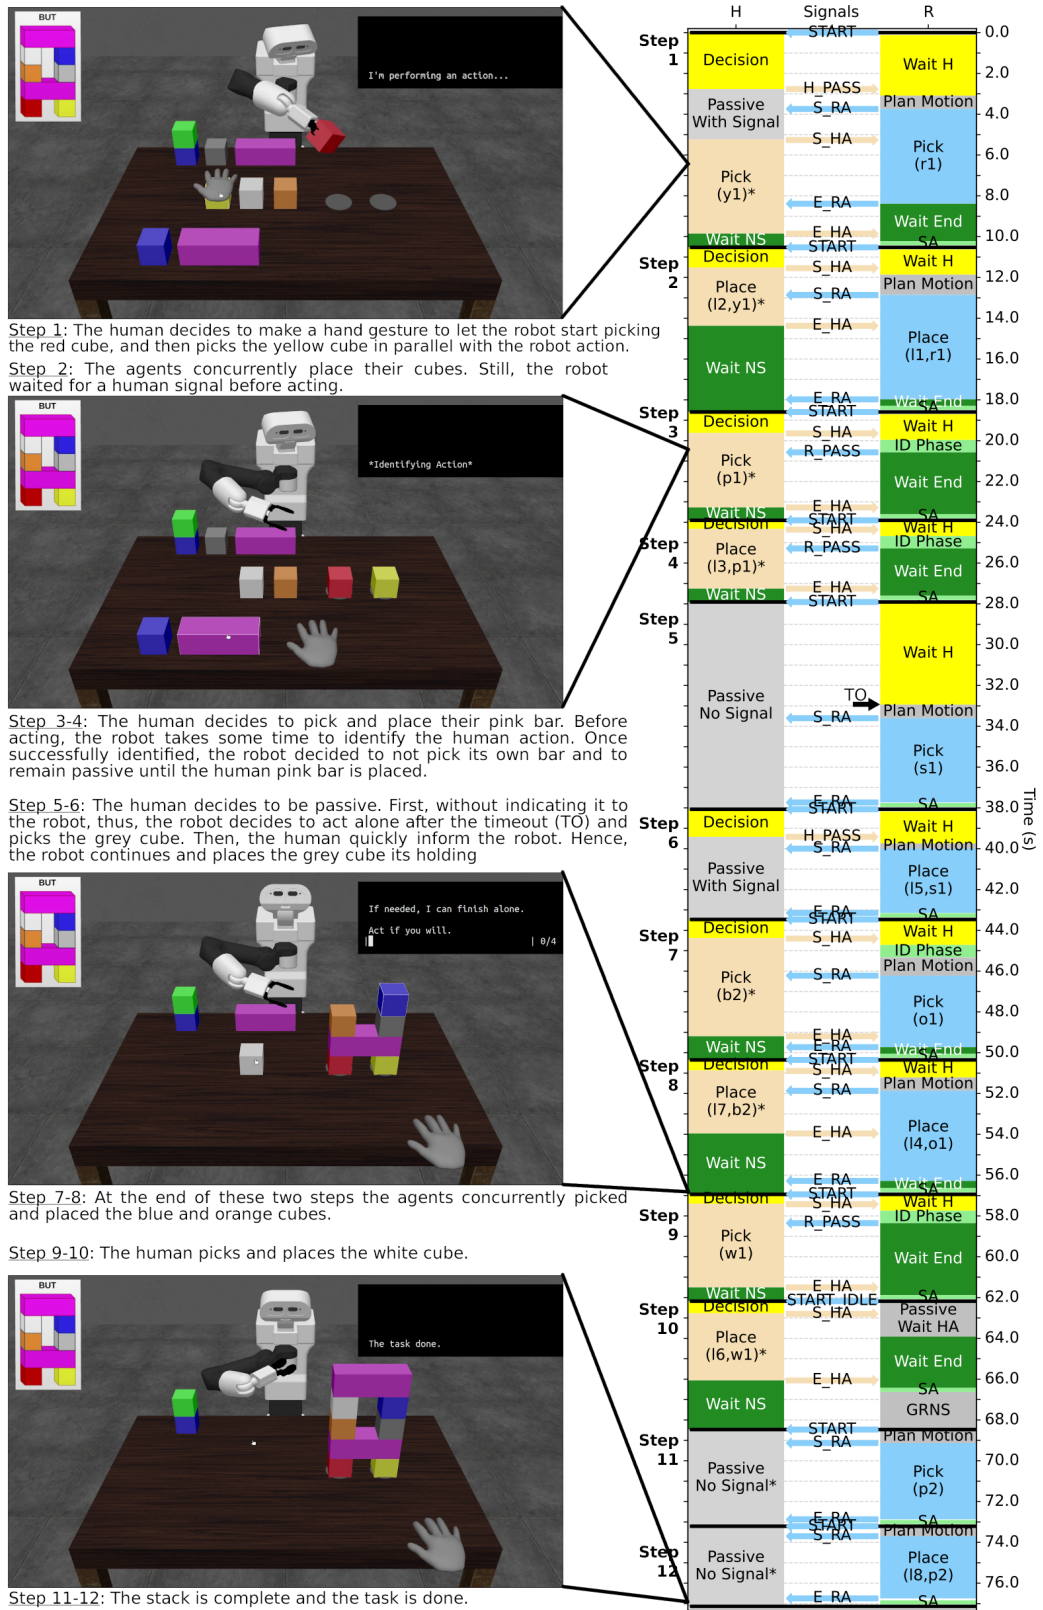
BUT

I'm performing an action...

Step 1: The human decides to make a hand gesture to let the robot start picking the red cube, and then picks the yellow cube in parallel with the robot action.

Step 2: The agents concurrently place their cubes. Still, the robot waited for a human signal before acting.

BUT

*Identifying Action*

Step 3-4: The human decides to pick and place their pink bar. Before acting, the robot takes some time to identify the human action. Once successfully identified, the robot decided to not pick its own bar and to remain passive until the human pink bar is placed.

Step 5-6: The human decides to be passive. First, without indicating it to the robot, thus, the robot decides to act alone after the timeout (TO) and picks the grey cube. Then, the human quickly inform the robot. Hence, the robot continues and places the grey cube its holding

BUT

If needed, I can finish alone.

Act if you will.

| 0/4

Step 7-8: At the end of these two steps the agents concurrently picked and placed the blue and orange cubes.

Step 9-10: The human picks and places the white cube.

BUT

The task done.

Step 11-12: The stack is complete and the task is done.

H Signals R

Step 1 Decision START Wait H H_PASS S_RA Passive With Signal Plan Motion S_HA Pick (r1) Pick (y1)* E_RA Wait End E_HA Wait NS START SA

Step 2 Decision S_HA Wait H Plan Motion Place (l2,y1)* S_RA E_HA Place (l1,r1) Wait NS E_RA START Wait End SA

Step 3 Decision S_HA Wait H R_PASS ID Phase Pick (p1)* Wait End E_HA Wait NS START SA

Step 4 Decision S_HA Wait H R_PASS ID Phase Place (l3,p1)* Wait End E_HA Wait NS START SA

Step 5 Passive No Signal Wait H TO Plan Motion S_RA Pick (s1) E_RA START SA

Step 6 Decision H_PASS Wait H S_RA Plan Motion Passive With Signal Place (l5,s1) E_RA START SA

Step 7 Decision S_HA Wait H ID Phase Plan Motion Pick (b2)* S_RA Pick (o1) E_HA E_RA Wait NS START Wait End SA

Step 8 Decision S_HA Wait H S_RA Plan Motion Place (l7,b2)* E_HA Place (l4,o1) Wait NS E_RA START Wait End SA

Step 9 Decision S_HA Wait H R_PASS ID Phase Pick (w1) Wait End E_HA Wait NS START_IDLE SA

Step 10 Decision S_HA Passive Wait HA Place (l6,w1)* Wait End E_HA SA Wait NS GRNS

Step 11 START S_RA Plan Motion Passive No Signal* Pick (p2) E_RA START SA

Step 12 S_RA Plan Motion Passive No Signal* Place (l8,p2) E_RA SA

0.0 2.0 4.0 6.0 8.0 10.0 12.0 14.0 16.0 18.0 20.0 22.0 24.0 26.0 28.0 30.0 32.0 34.0 36.0 38.0 40.0 42.0 44.0 46.0 48.0 50.0 52.0 54.0 56.0 58.0 60.0 62.0 64.0 66.0 68.0 70.0 72.0 74.0 76.0

Time (s)